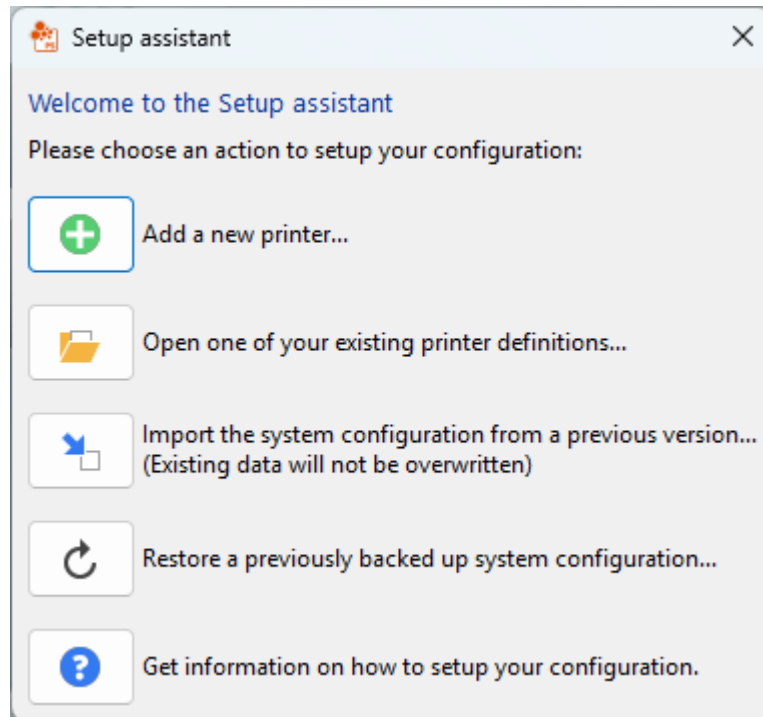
Setup assistant

Welcome to the Setup assistant

Please choose an action to setup your configuration:

Add a new printer...

Open one of your existing printer definitions...

Import the system configuration from a previous version...
(Existing data will not be overwritten)

Restore a previously backed up system configuration...

Get information on how to setup your configuration.